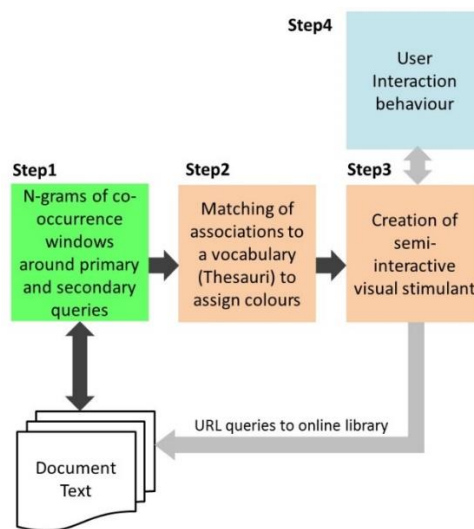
Step4

User Interaction behaviour

Step1

N-grams of co-occurrence windows around primary and secondary queries

Step2

Matching of associations to a vocabulary (Thesauri) to assign colours

Step3

Creation of semi-interactive visual stimulant

URL queries to online library

Document Text